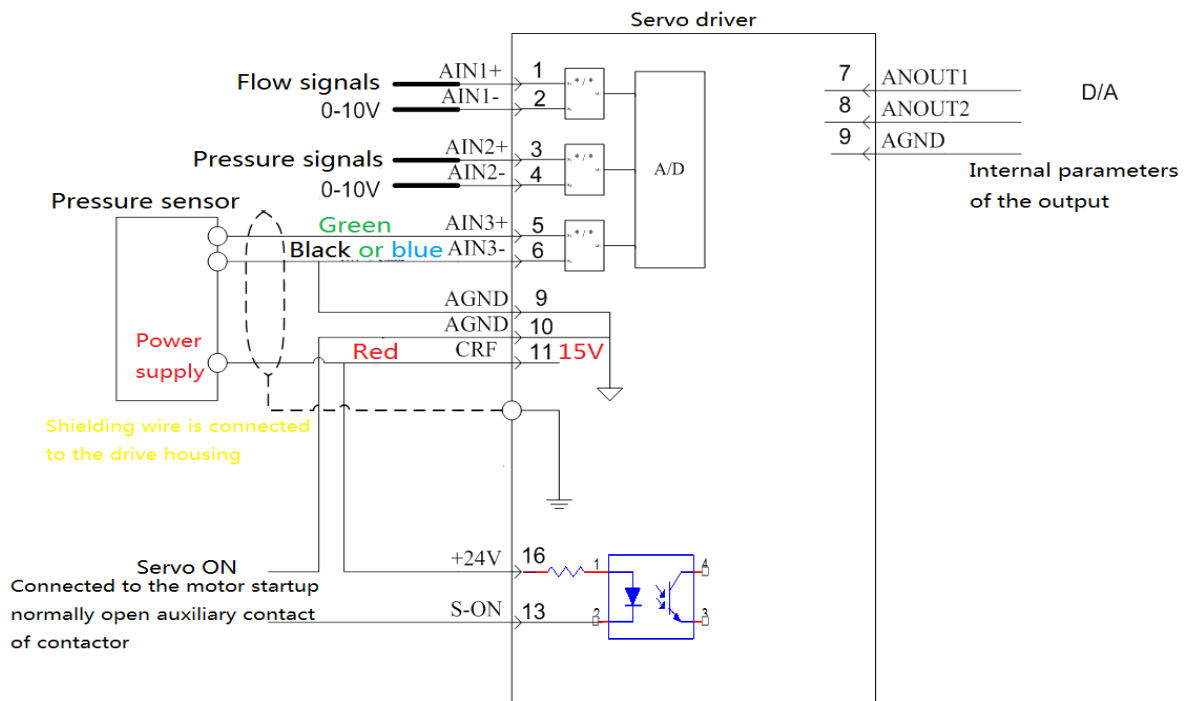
Servo driver

Flow signals
0-10V

AIN1+ 1
AIN1- 2

Pressure signals
0-10V

AIN2+ 3
AIN2- 4

A/D

Pressure sensor

Green
AIN3+ 5
Black or blue
AIN3- 6

AGND 9
AGND 10
Red
CRF 11 15V

Power supply

Shielding wire is connected to the drive housing

7 ANOUT1
8 ANOUT2
9 AGND

D/A

Internal parameters of the output

Servo ON
Connected to the motor startup normally open auxiliary contact of contactor

+24V 16
S-ON 13

1
2
4
3